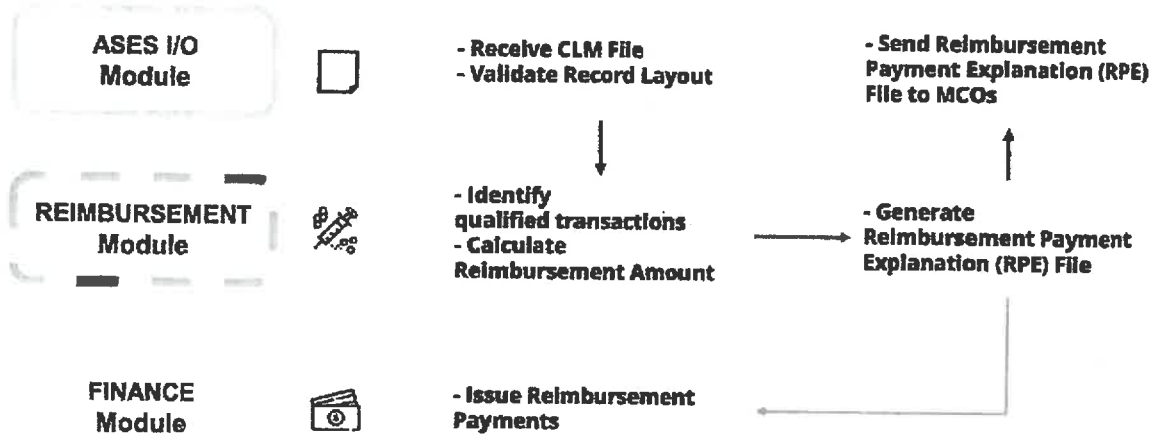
ASES I/O Module

- Receive CLM File
- Validate Record Layout

- Send Reimbursement Payment Explanation (RPE) File to MCOs

REIMBURSEMENT Module

- Identify qualified transactions
- Calculate Reimbursement Amount

- Generate Reimbursement Payment Explanation (RPE) File

FINANCE Module

- Issue Reimbursement Payments